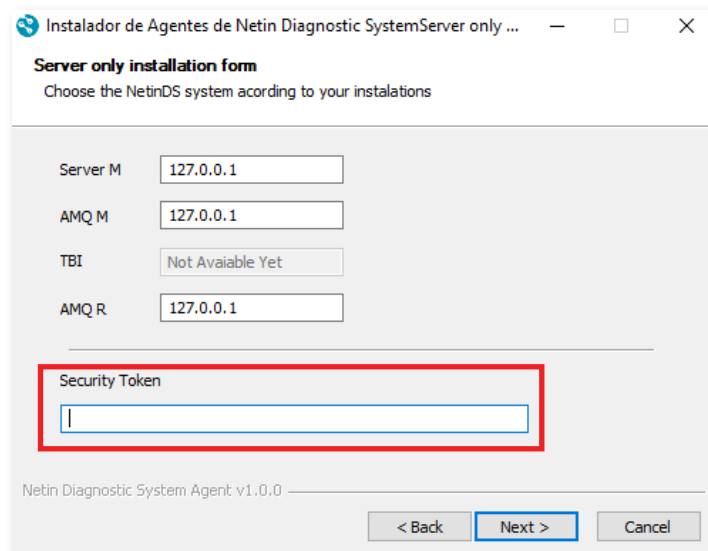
Instalador de Agentes de Netin Diagnostic SystemServer only ...

Server only installation form
Choose the NetinDS system acording to your instalations

Server M 127.0.0.1
AMQ M 127.0.0.1
TBI Not Avaiable Yet
AMQ R 127.0.0.1

Security Token

Netin Diagnostic System Agent v1.0.0

< Back  Next >  Cancel